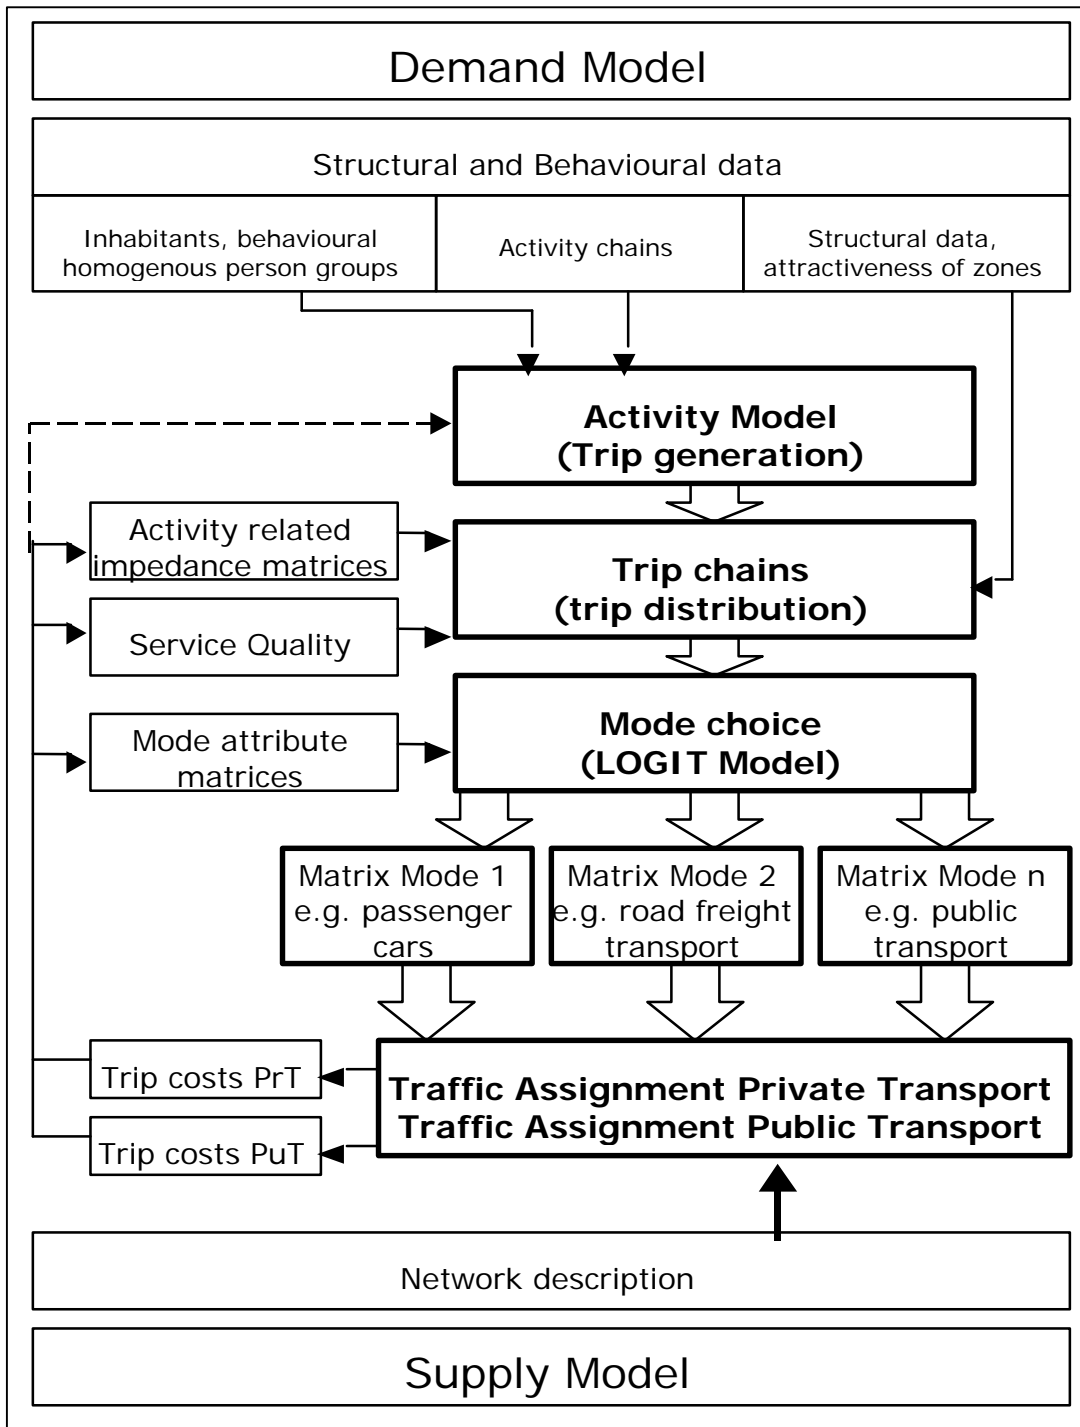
Demand Model

Structural and Behavioural data

Inhabitants, behavioural homogenous person groups

Activity chains

Structural data, attractiveness of zones

Activity Model (Trip generation)

Activity related impedance matrices

Trip chains (trip distribution)

Service Quality

Mode attribute matrices

Mode choice (LOGIT Model)

Matrix Mode 1 e.g. passenger cars

Matrix Mode 2 e.g. road freight transport

Matrix Mode n e.g. public transport

Trip costs PrT

Trip costs PuT

Traffic Assignment Private Transport
Traffic Assignment Public Transport

Network description

Supply Model